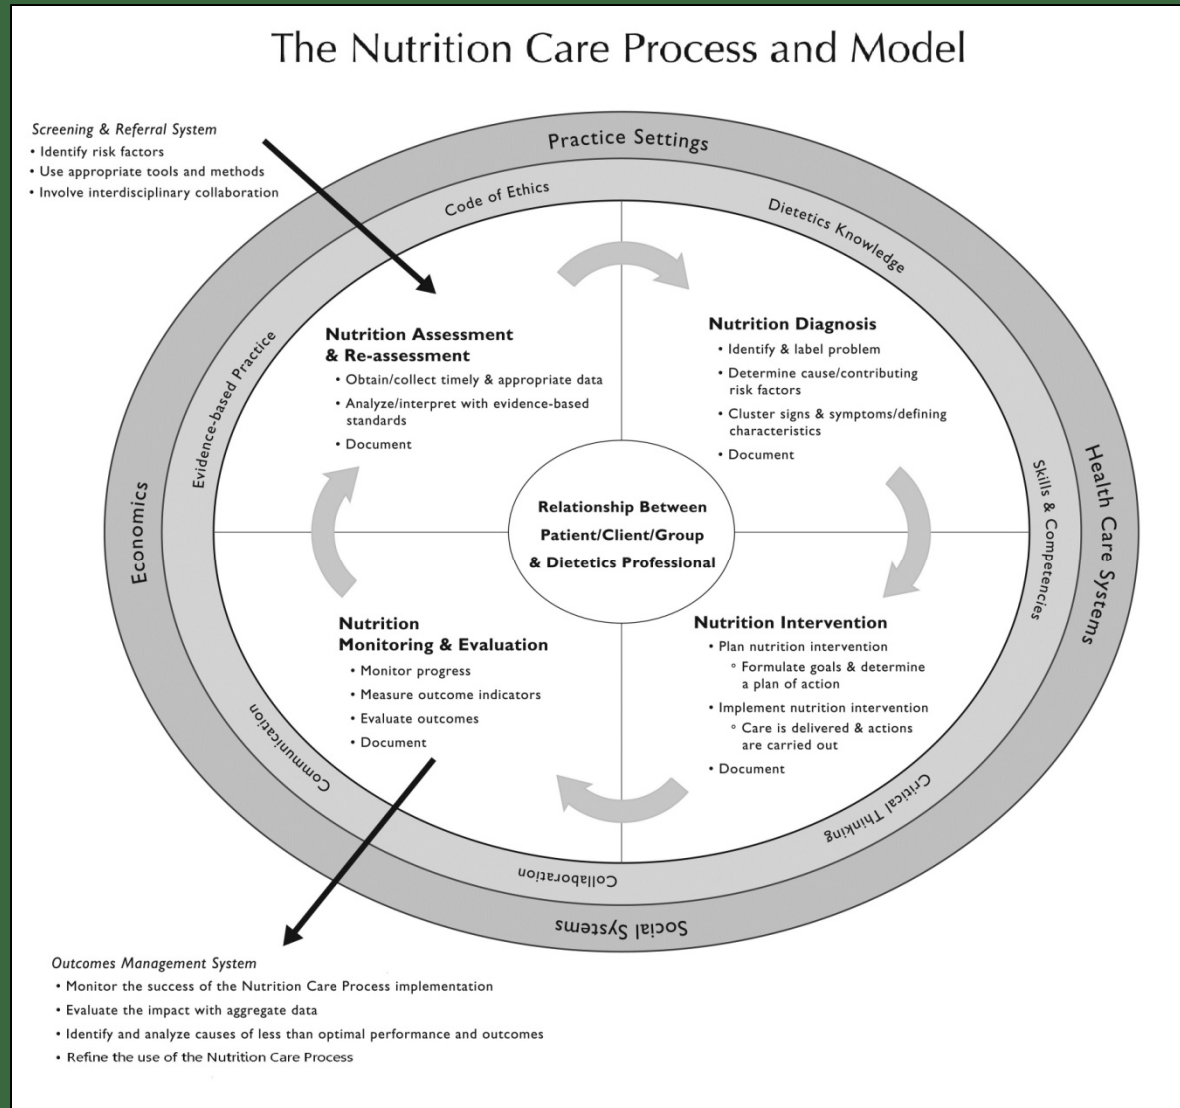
The Nutrition Care Process and Model

Screening & Referral System
• Identify risk factors
• Use appropriate tools and methods
• Involve interdisciplinary collaboration

Practice Settings

Code of Ethics

Dietetics Knowledge

Evidence-based Practice

Economics

Health Care Systems

Skills & Competencies

Nutrition Assessment & Re-assessment
• Obtain/collect timely & appropriate data
• Analyze/interpret with evidence-based standards
• Document

Nutrition Diagnosis
• Identify & label problem
• Determine cause/contributing risk factors
• Cluster signs & symptoms/defining characteristics
• Document

Relationship Between Patient/Client/Group & Dietetics Professional

Nutrition Monitoring & Evaluation
• Monitor progress
• Measure outcome indicators
• Evaluate outcomes
• Document

Nutrition Intervention
• Plan nutrition intervention
◦ Formulate goals & determine a plan of action
• Implement nutrition intervention
◦ Care is delivered & actions are carried out
• Document

Communication

Critical Thinking

Collaboration

Social Systems

Outcomes Management System
• Monitor the success of the Nutrition Care Process implementation
• Evaluate the impact with aggregate data
• Identify and analyze causes of less than optimal performance and outcomes
• Refine the use of the Nutrition Care Process